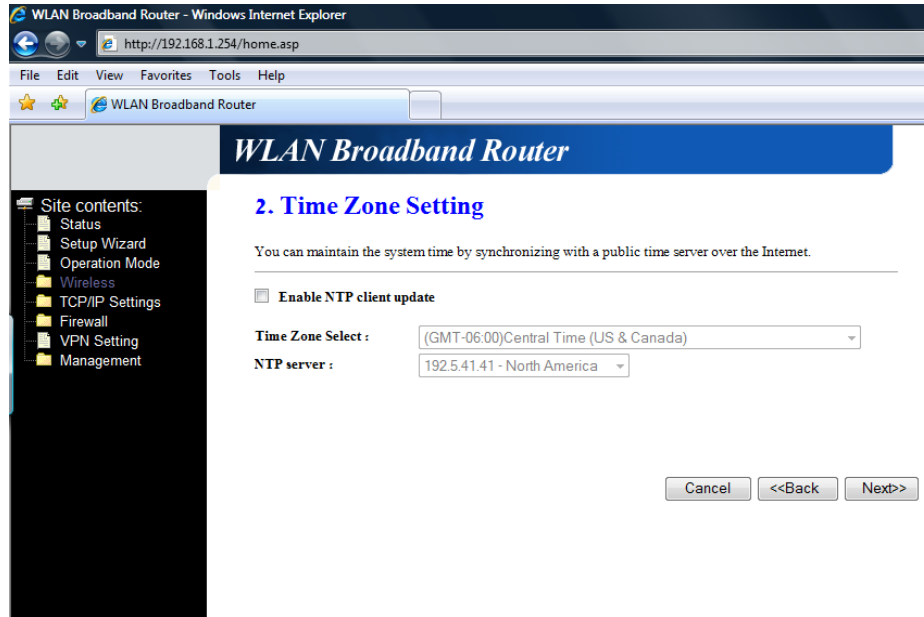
WLAN Broadband Router - Windows Internet Explorer

http://192.168.1.254/home.asp

File Edit View Favorites Tools Help

WLAN Broadband Router

WLAN Broadband Router

Site contents:
Status
Setup Wizard
Operation Mode
Wireless
TCP/IP Settings
Firewall
VPN Setting
Management

2. Time Zone Setting

You can maintain the system time by synchronizing with a public time server over the Internet.

Enable NTP client update

Time Zone Select : (GMT-06:00)Central Time (US & Canada)

NTP server : 192.5.41.41 - North America

Cancel <<Back Next>>